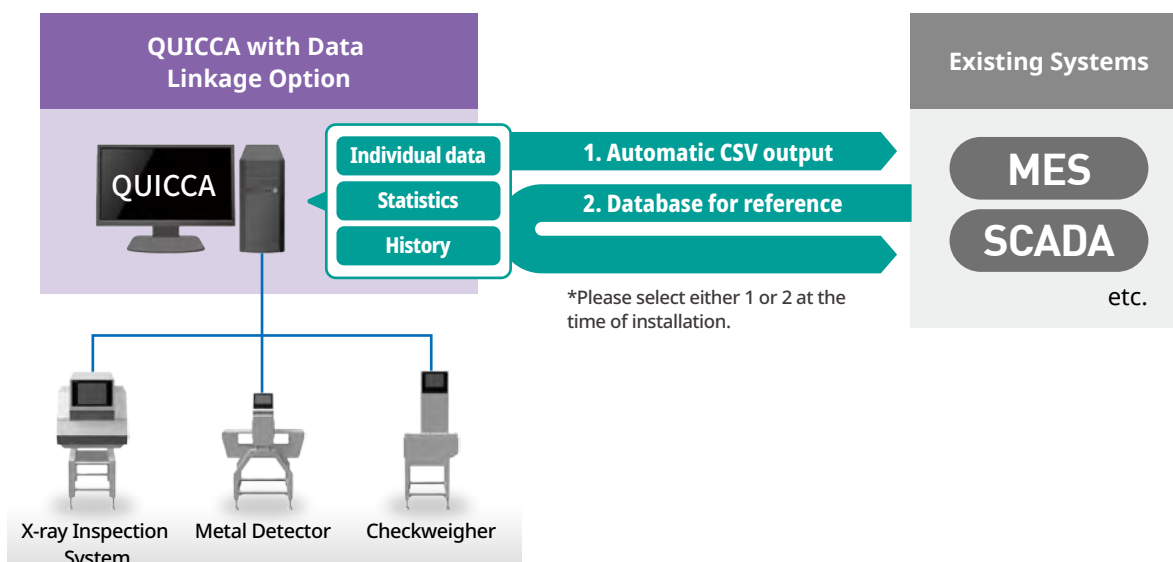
QUICCA with Data Linkage Option

QUICCA

Individual data

Statistics

History

1. Automatic CSV output

2. Database for reference

*Please select either 1 or 2 at the time of installation.

Existing Systems

MES

SCADA

etc.

X-ray Inspection System

Metal Detector

Checkweigher